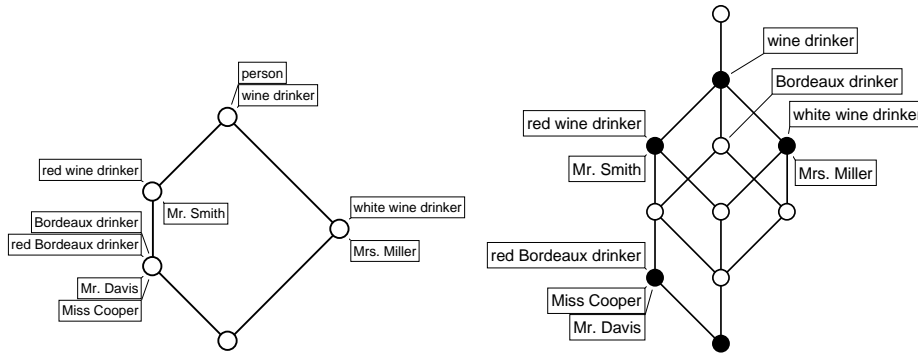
person
wine drinker
red wine drinker
Mr. Smith
white wine drinker
Mrs. Miller
Bordeaux drinker
red Bordeaux drinker
Mr. Davis
Miss Cooper

wine drinker
Bordeaux drinker
red wine drinker
white wine drinker
Mr. Smith
Mrs. Miller
red Bordeaux drinker
Miss Cooper
Mr. Davis